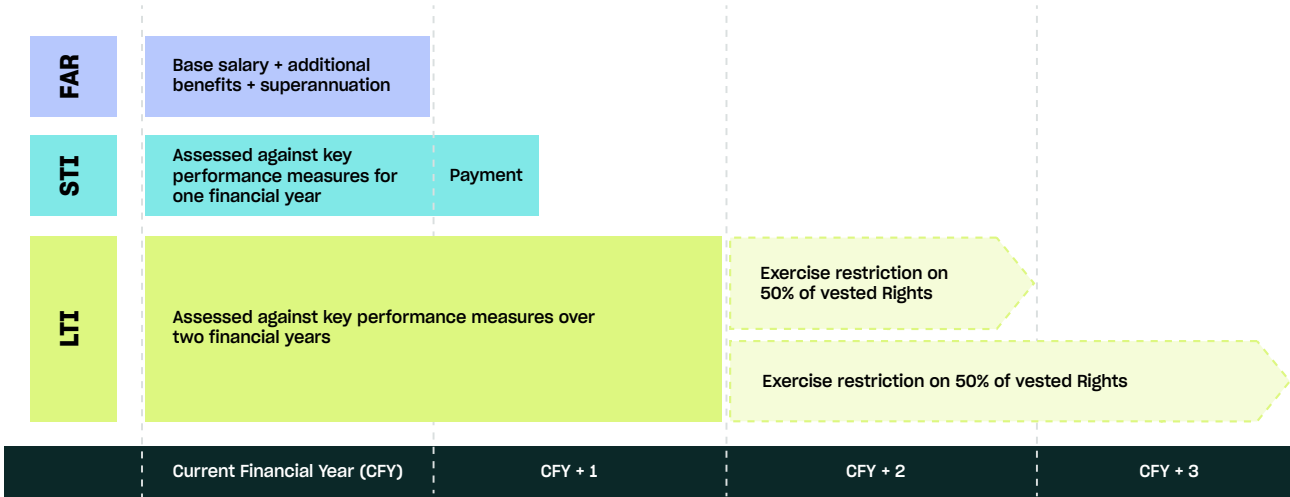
FAR

Base salary + additional benefits + superannuation

STI

Assessed against key performance measures for one financial year

Payment

LTI

Assessed against key performance measures over two financial years

Exercise restriction on 50% of vested Rights

Exercise restriction on 50% of vested Rights

Current Financial Year (CFY)

CFY + 1

CFY + 2

CFY + 3